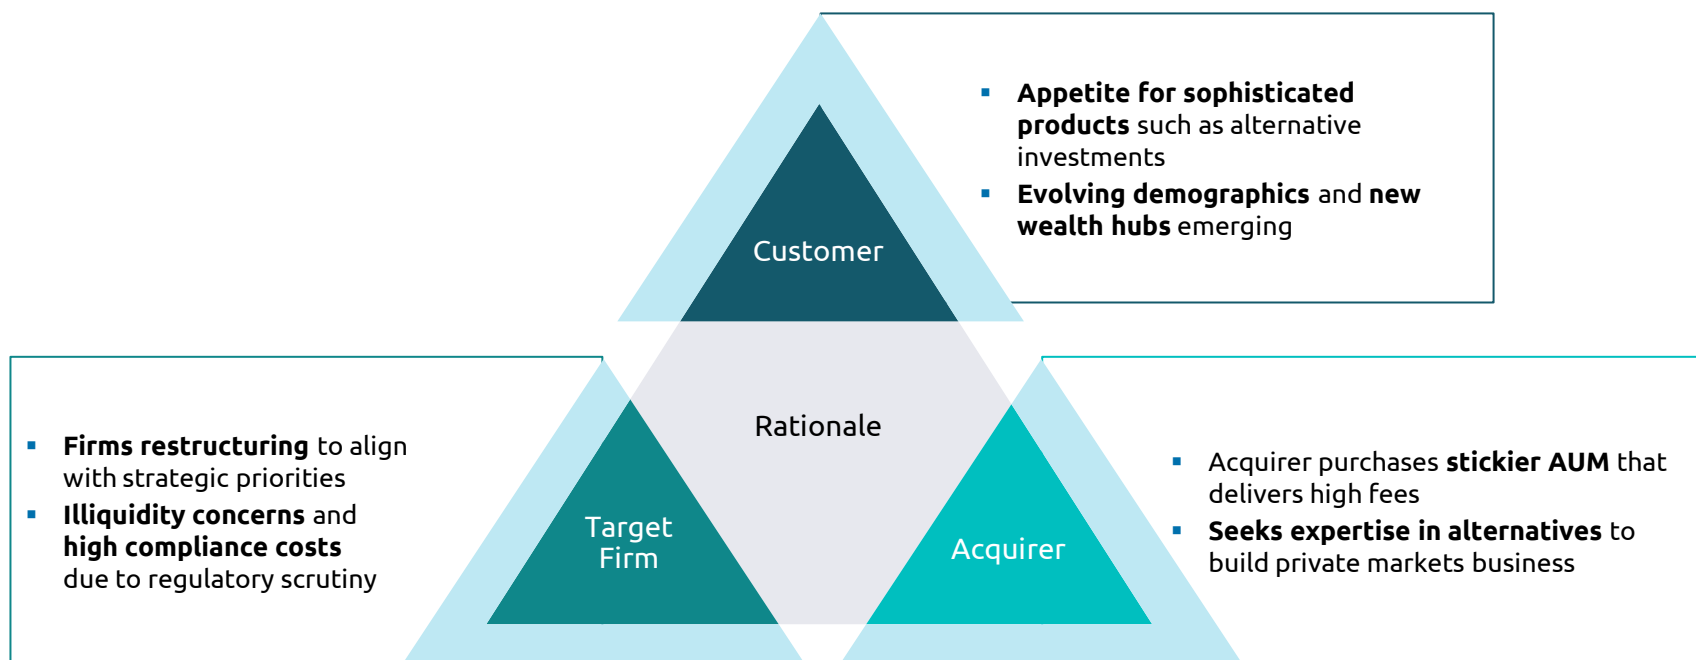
Customer

- **Appetite for sophisticated products** such as alternative investments
- **Evolving demographics** and **new wealth hubs** emerging

Rationale

- **Firms restructuring** to align with strategic priorities
- **Illiquidity concerns** and **high compliance costs** due to regulatory scrutiny

Target Firm

Acquirer

- Acquirer purchases **stickier AUM** that delivers high fees
- **Seeks expertise in alternatives** to build private markets business